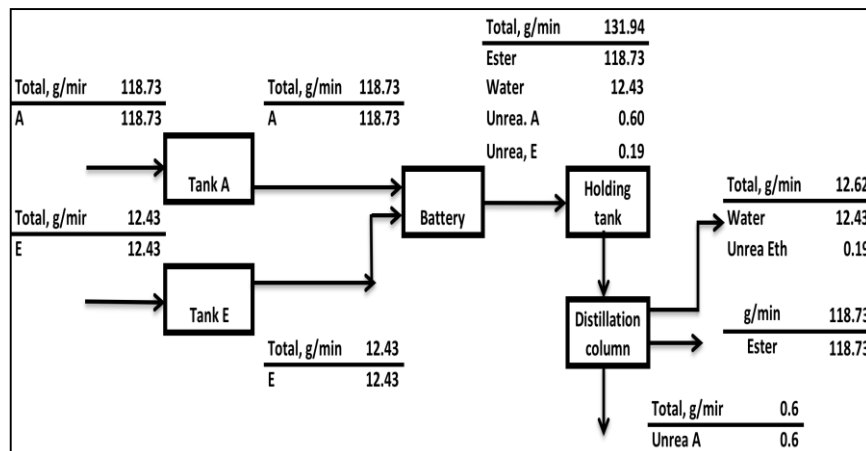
| Total, g/mir | 118.73 |
|---|---|
| A | 118.73 |

| Total, g/min | 118.73 |
|---|---|
| A | 118.73 |

| Total, g/min | 131.94 |
|---|---|
| Ester | 118.73 |
| Water | 12.43 |
| Unrea. A | 0.60 |
| Unrea, E | 0.19 |

Tank A

Battery

Holding tank

| Total, g/mir | 12.43 |
|---|---|
| E | 12.43 |

Tank E

| Total, g/min | 12.43 |
|---|---|
| E | 12.43 |

| Total, g/min | 12.62 |
|---|---|
| Water | 12.43 |
| Unrea Eth | 0.19 |

Distillation column

| g/min | 118.73 |
|---|---|
| Ester | 118.73 |

| Total, g/mir | 0.6 |
|---|---|
| Unrea A | 0.6 |